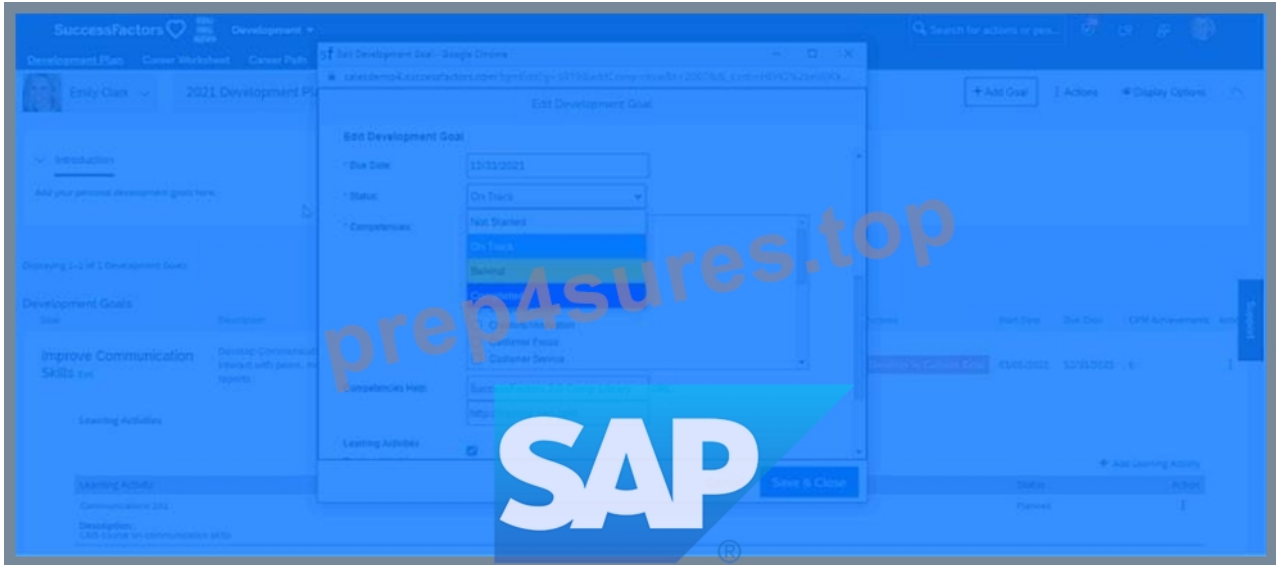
SuccessFactors Development

Development Plan Career Worksheet Career Path

Edit Development Goal - Google Chrome

Emily Clark 2021 Development Pl

+ Add Goal Actions Display Options

Edit Development Goal

Introduction

Add your personal development goals here.

Edit Development Goal

* Due Date: 12/31/2021

* Status: On Track

* Competencies:

Not Started

On Track

Behind

Completed

Customer Focus

Customer Service

Displaying 1-1 of 1 Development Goals

Development Goals

Improve Communication Skills

Competencies Help:

Learning Activities

Learning Activities

Communication 101

Description:

Save & Close

+ Add Learning Activity

Planned

Support

prep4sures.top

SAP

®